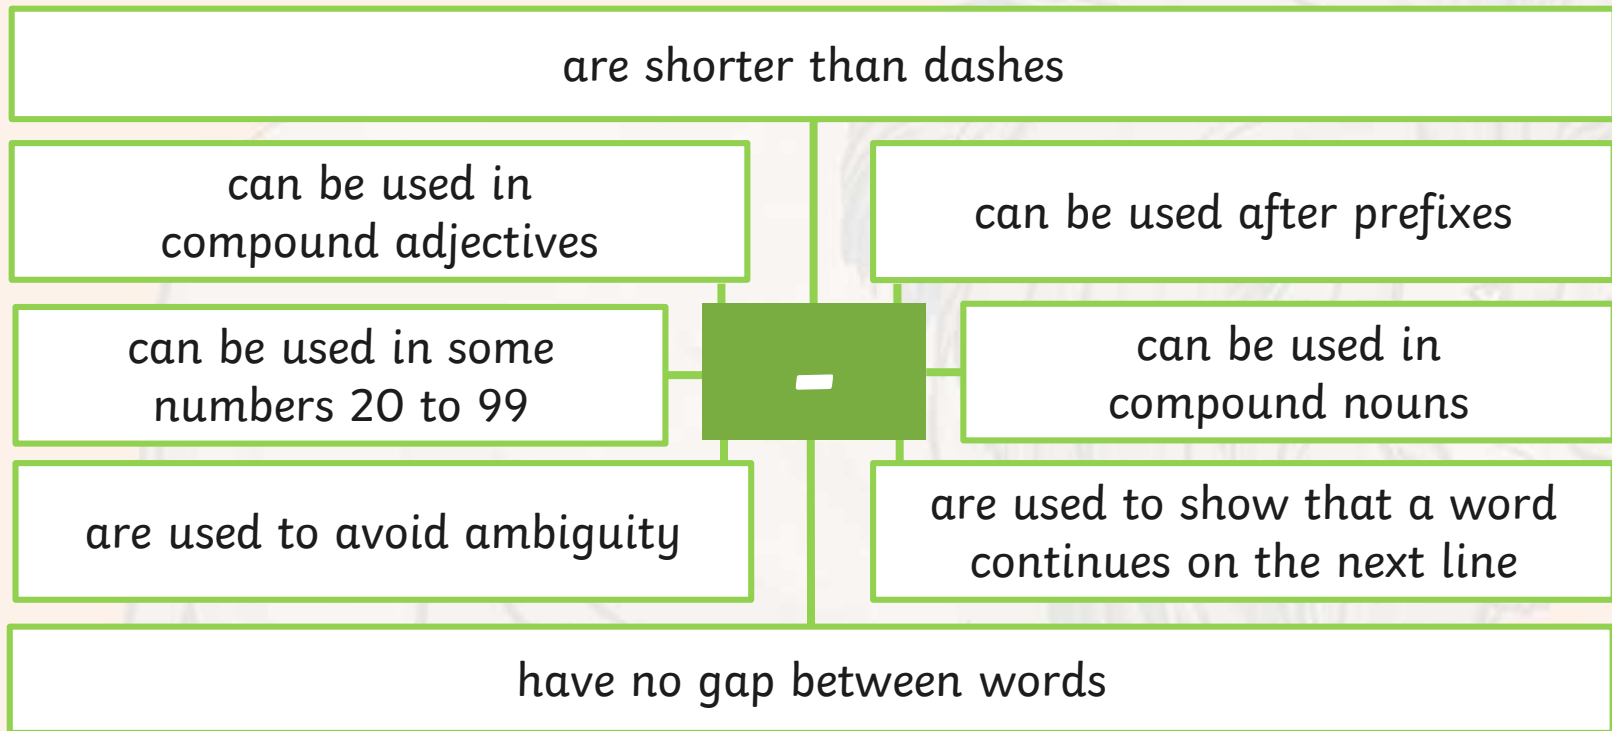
are shorter than dashes

can be used in compound adjectives

can be used after prefixes

can be used in some numbers 20 to 99

-

can be used in compound nouns

are used to avoid ambiguity

are used to show that a word continues on the next line

have no gap between words